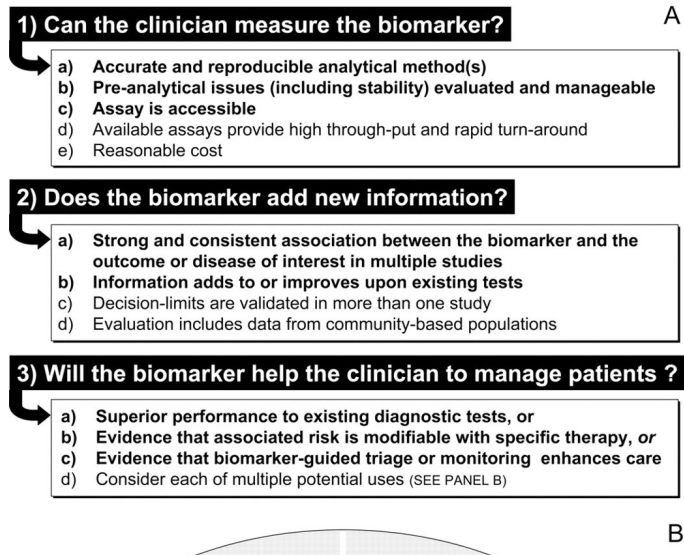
1) Can the clinician measure the biomarker?

A

a) Accurate and reproducible analytical method(s)
b) Pre-analytical issues (including stability) evaluated and manageable
c) Assay is accessible
d) Available assays provide high through-put and rapid turn-around
e) Reasonable cost

2) Does the biomarker add new information?

a) Strong and consistent association between the biomarker and the outcome or disease of interest in multiple studies
b) Information adds to or improves upon existing tests
c) Decision-limits are validated in more than one study
d) Evaluation includes data from community-based populations

3) Will the biomarker help the clinician to manage patients ?

a) Superior performance to existing diagnostic tests, or
b) Evidence that associated risk is modifiable with specific therapy, *or*
c) Evidence that biomarker-guided triage or monitoring enhances care
d) Consider each of multiple potential uses (SEE PANEL B)

B